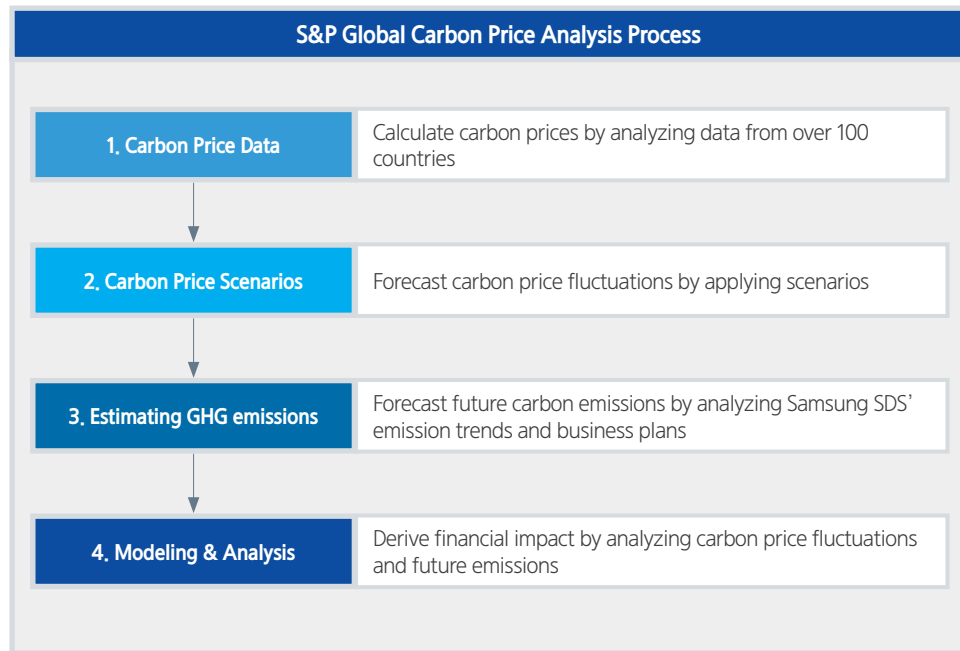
S&P Global Carbon Price Analysis Process

1. Carbon Price Data

Calculate carbon prices by analyzing data from over 100 countries

2. Carbon Price Scenarios

Forecast carbon price fluctuations by applying scenarios

3. Estimating GHG emissions

Forecast future carbon emissions by analyzing Samsung SDS' emission trends and business plans

4. Modeling & Analysis

Derive financial impact by analyzing carbon price fluctuations and future emissions